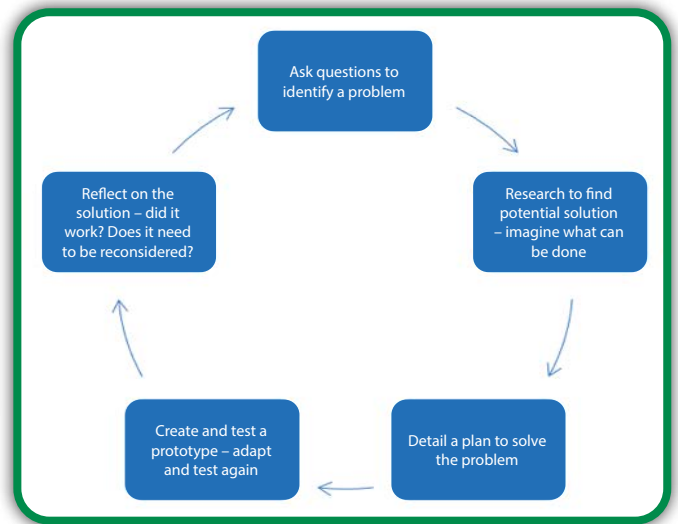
Ask questions to identify a problem

Research to find potential solution – imagine what can be done

Detail a plan to solve the problem

Create and test a prototype – adapt and test again

Reflect on the solution – did it work? Does it need to be reconsidered?